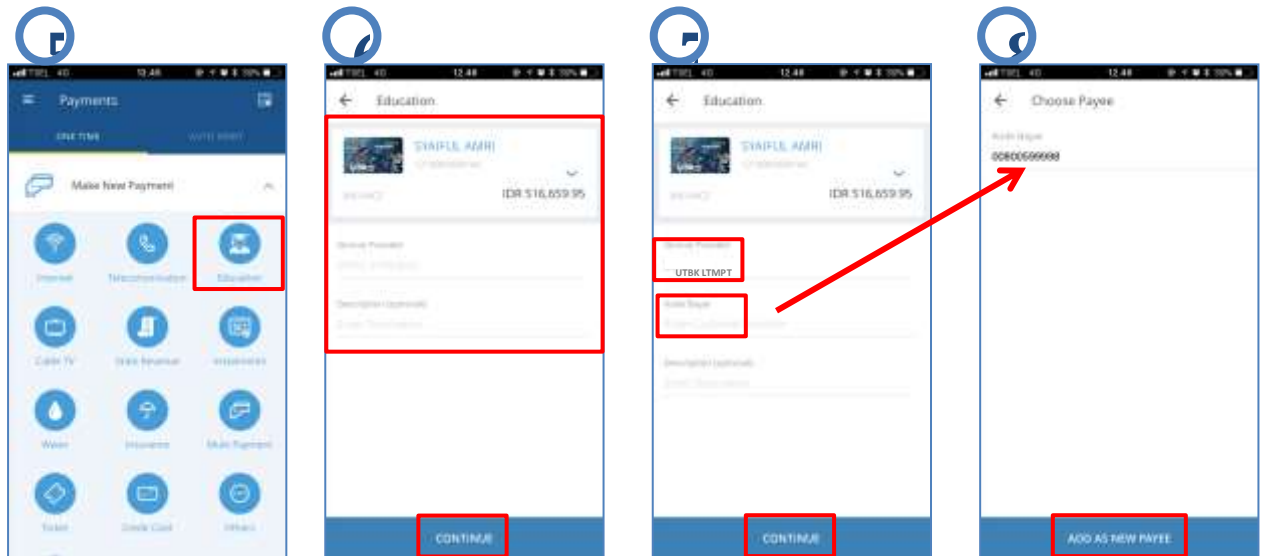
TSEL 4G 12.48 59%

Payments

ONE TIME

Make New Payment

Internet

Telecommunication

Education

Cable TV

State Revenue

Installment

Water

Insurance

Multi Payment

Ticket

Credit Card

Others

TSEL 4G 12.48 59%

Education

SYAIFUL AMRI

BALANCE

IDR 516,659.95

Service Provider

Description (optional)

CONTINUE

TSEL 4G 12.48 59%

Education

SYAIFUL AMRI

BALANCE

IDR 516,659.95

Service Provider

UTBK LTMPT

Kode Bayar

Description (optional)

CONTINUE

TSEL 4G 12.48 59%

Choose Payee

Kode Bayar

008005999998

ADD AS NEW PAYEE